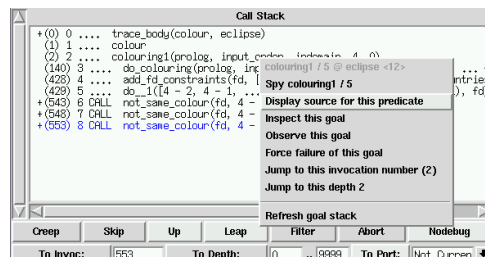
Call Stack

+(0) 0 .... trace_body(colour, eclipse)
(1) 1 .... colour
(2) 2 .... colouring1(prolog, input_order, indomain, 4, 0)
(140) 3 .... do_colouring(prolog,
(428) 4 .... add_fd_constraints(fd, [
(429) 5 .... do__1([4 - 2, 4 - 1,
+(543) 6 CALL not_same_colour(fd, 4 -
+(548) 7 CALL not_same_colour(fd, 4 -
+(553) 8 CALL not_same_colour(fd, 4 -

colouring1 / 5 @ eclipse <12>
Spy colouring1 / 5
Display source for this predicate
Inspect this goal
Observe this goal
Force failure of this goal
Jump to this invocation number (2)
Jump to this depth 2
Refresh goal stack

Creep | Skip | Up | Leap | Filter | Abort | Nodebug

To Invoc: 553 | To Depth: 0 .. 9999 | To Port: Not Curren